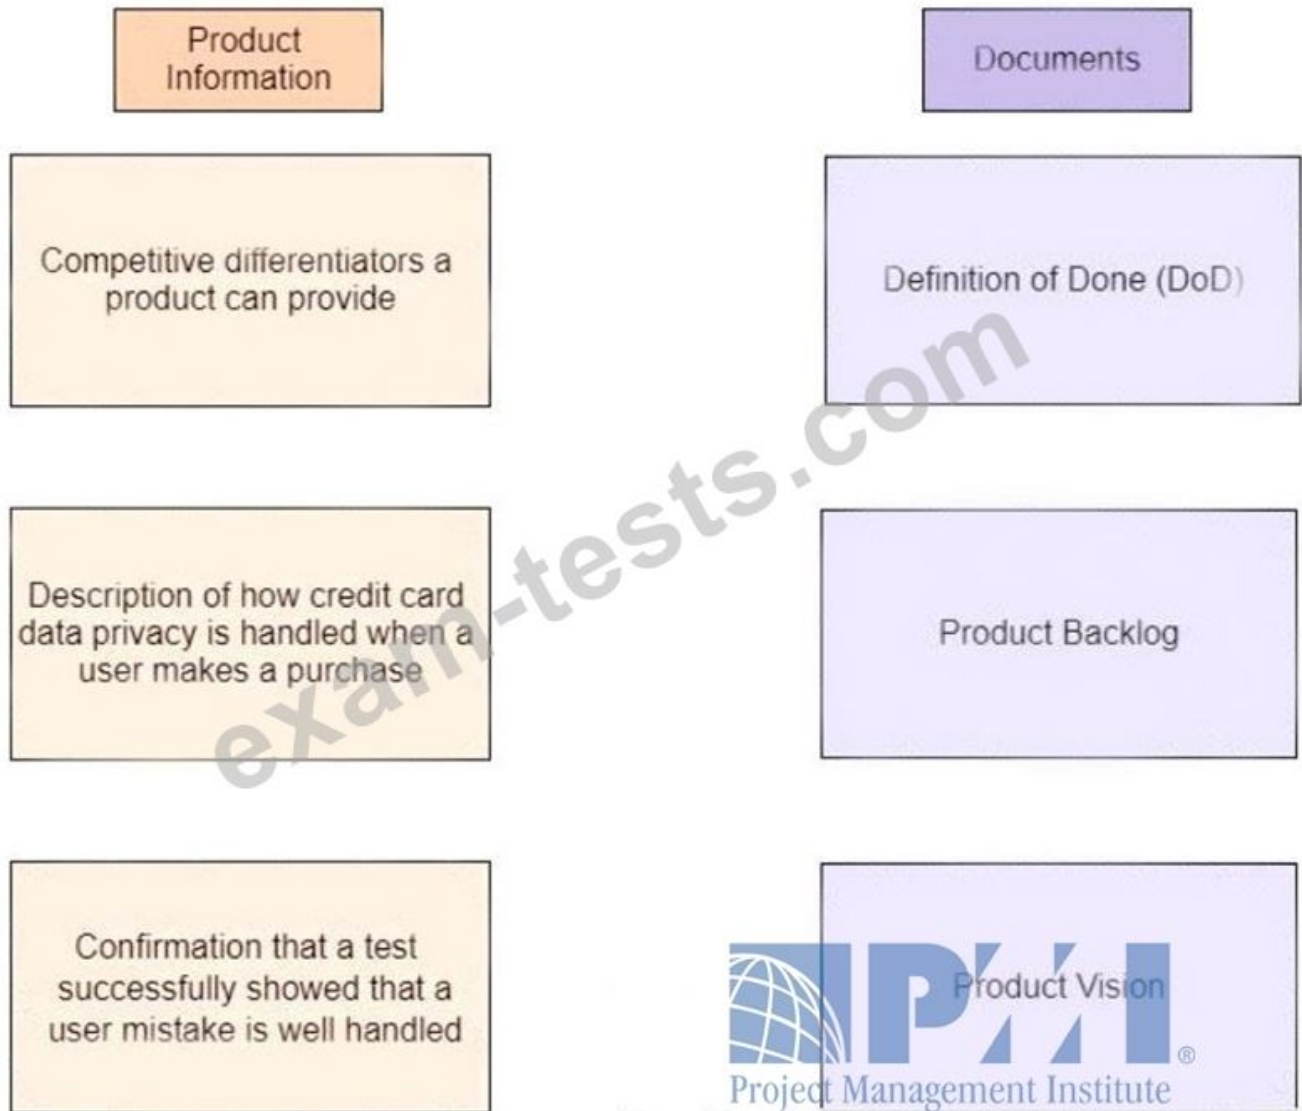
Product Information

Documents

Competitive differentiators a product can provide

Definition of Done (DoD)

exam-tests.com

Description of how credit card data privacy is handled when a user makes a purchase

Product Backlog

Confirmation that a test successfully showed that a user mistake is well handled

Product Vision

PMI®
Project Management Institute